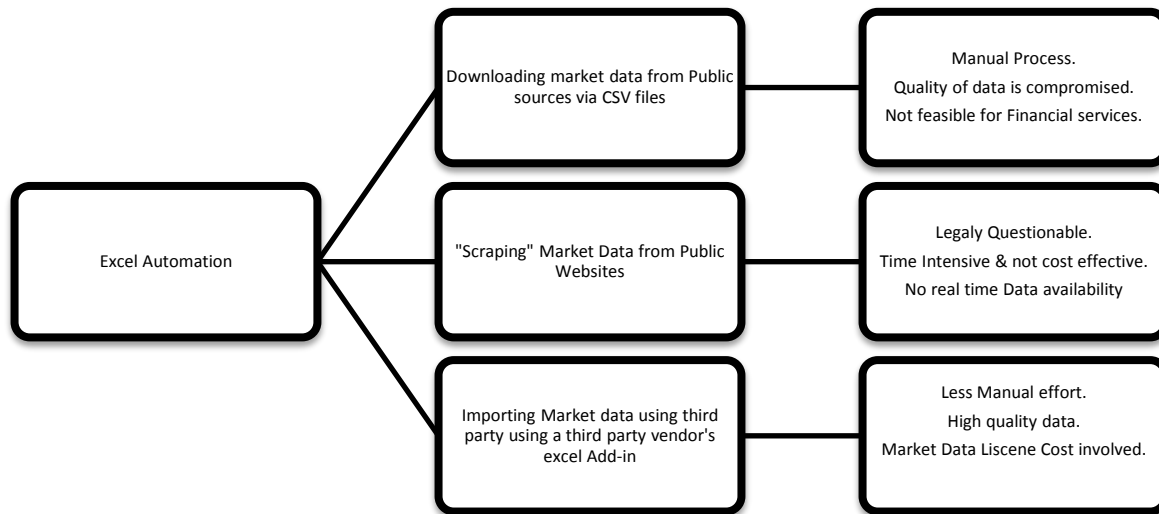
Excel Automation

Downloading market data from Public sources via CSV files

Manual Process.
Quality of data is compromised.
Not feasible for Financial services.

"Scraping" Market Data from Public Websites

Legaly Questionable.
Time Intensive & not cost effective.
No real time Data availability

Importing Market data using third party using a third party vendor's excel Add-in

Less Manual effort.
High quality data.
Market Data Liscene Cost involved.